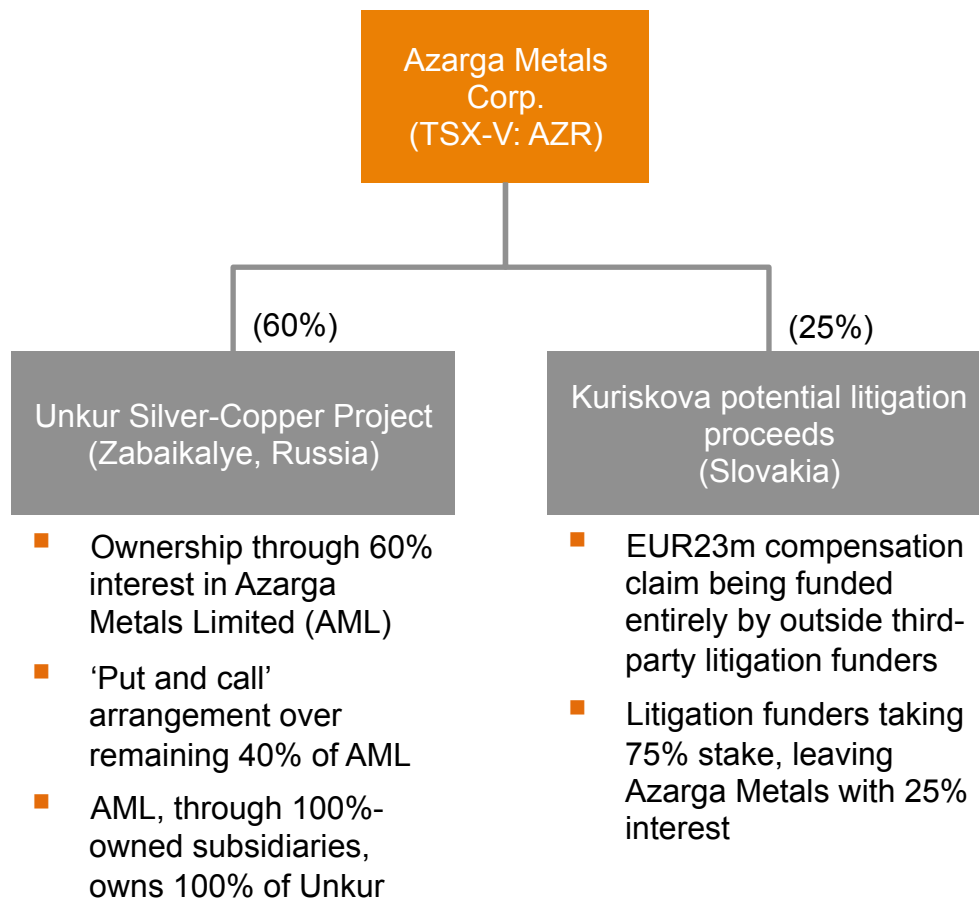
Azarga Metals Corp. (TSX-V: AZR)

(60%)

Unkur Silver-Copper Project (Zabaikalye, Russia)

- Ownership through 60% interest in Azarga Metals Limited (AML)
- ‘Put and call’ arrangement over remaining 40% of AML
- AML, through 100%-owned subsidiaries, owns 100% of Unkur

(25%)

Kuriskova potential litigation proceeds (Slovakia)

- EUR23m compensation claim being funded entirely by outside third-party litigation funders
- Litigation funders taking 75% stake, leaving Azarga Metals with 25% interest